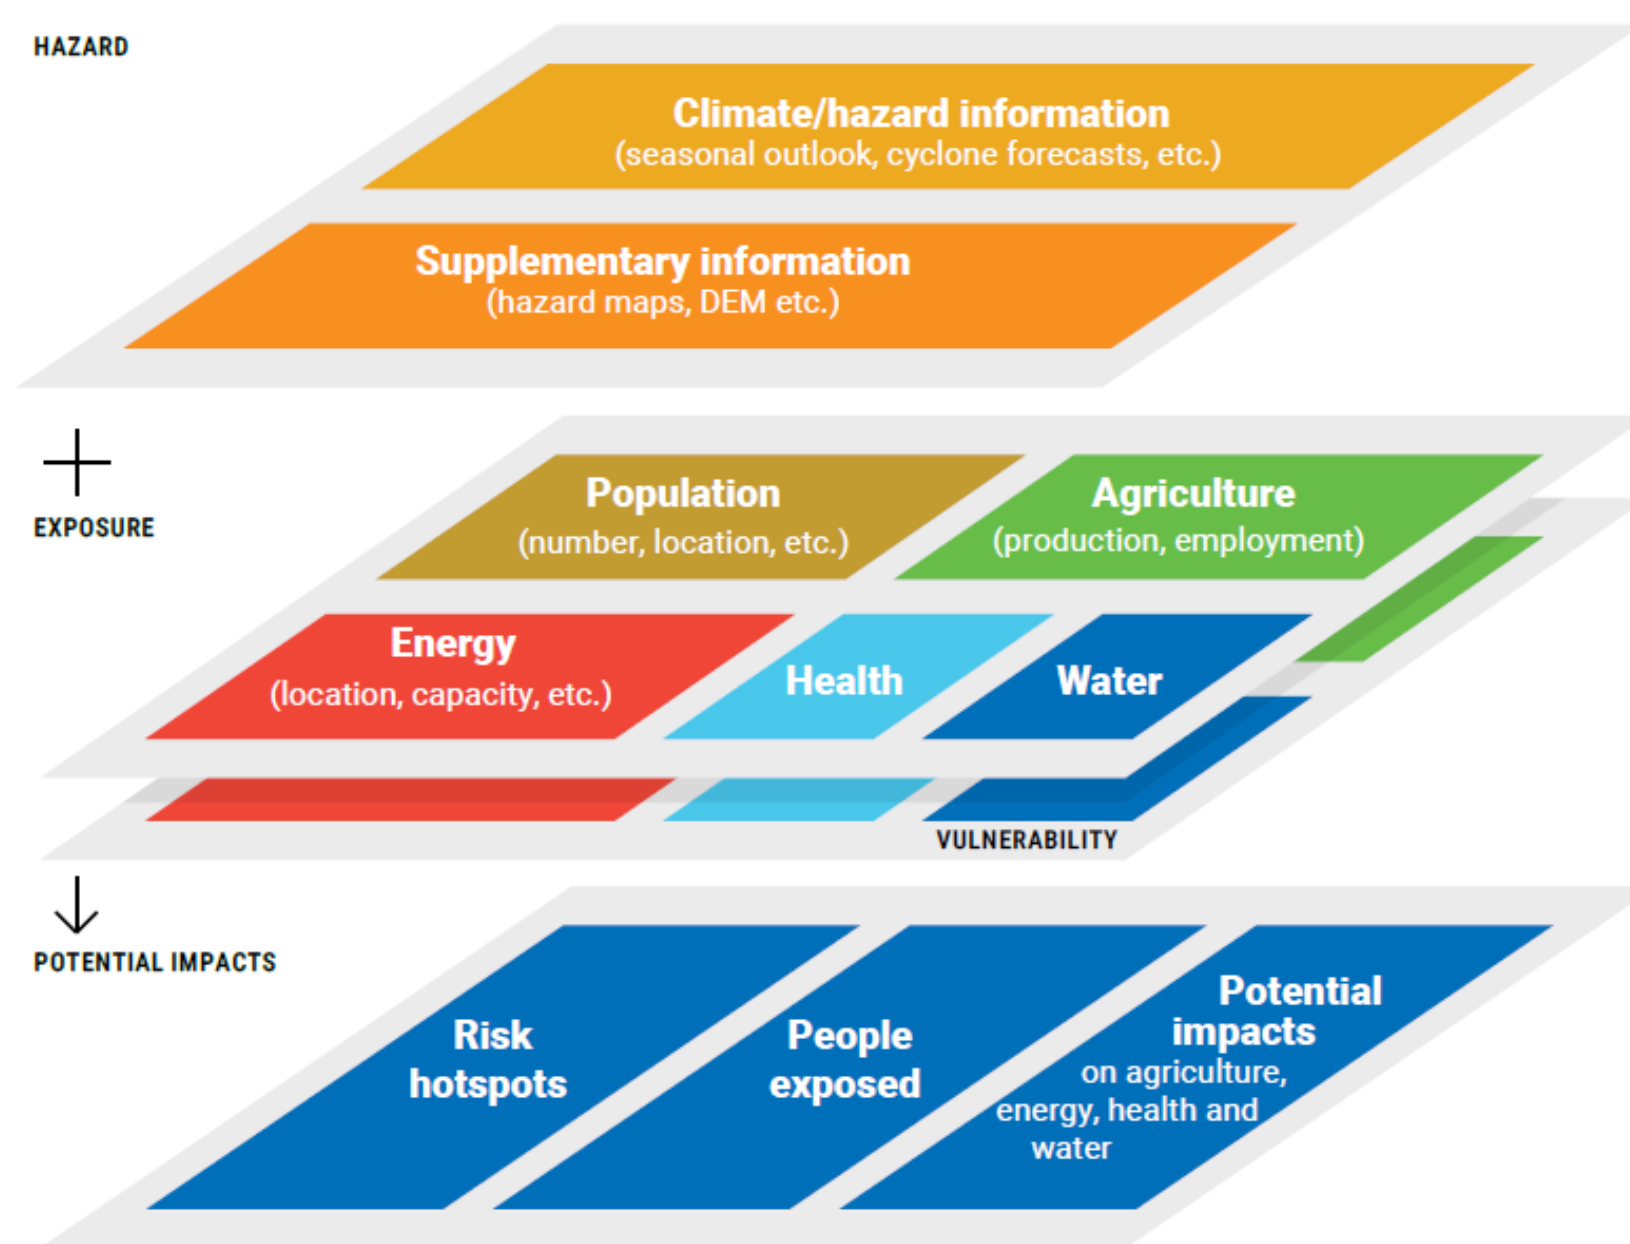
HAZARD

Climate/hazard information
(seasonal outlook, cyclone forecasts, etc.)

Supplementary information
(hazard maps, DEM etc.)

EXPOSURE

Population
(number, location, etc.)

Agriculture
(production, employment)

Energy
(location, capacity, etc.)

Health

Water

VULNERABILITY

POTENTIAL IMPACTS

Risk hotspots

People exposed

Potential impacts on agriculture, energy, health and water